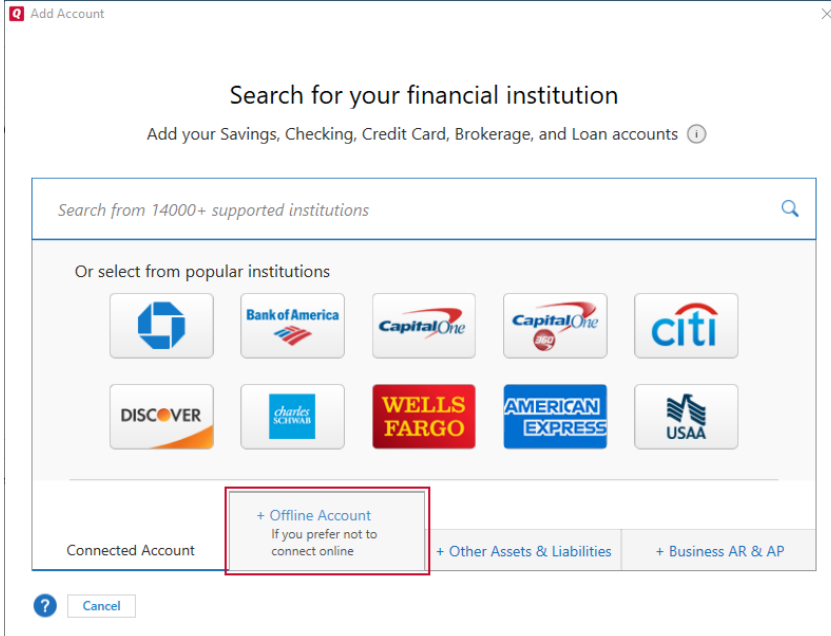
Add Account

Search for your financial institution

Add your Savings, Checking, Credit Card, Brokerage, and Loan accounts

Search from 14000+ supported institutions

Or select from popular institutions

Bank of America

Capital One

Capital One 360

citi

DISCOVER

charles SCHWAB

WELLS FARGO

AMERICAN EXPRESS

USAA

Connected Account

+ Offline Account
If you prefer not to connect online

+ Other Assets & Liabilities

+ Business AR & AP

Cancel